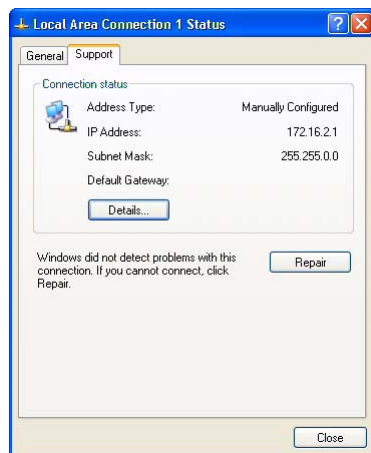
Local Area Connection 1 Status

General Support

Connection status

Address Type: Manually Configured

IP Address: 172.16.2.1

Subnet Mask: 255.255.0.0

Default Gateway:

Details...

Windows did not detect problems with this connection. If you cannot connect, click Repair.

Repair

Close